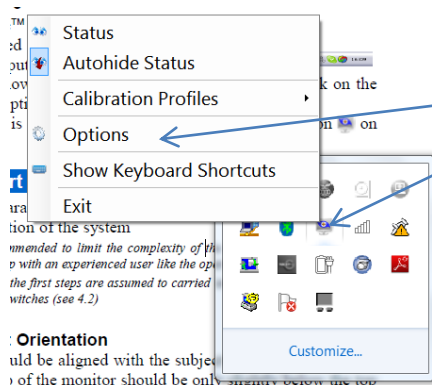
TM
ed
out
low
pti
is

Status
Autohide Status
Calibration Profiles
Options
Show Keyboard Shortcuts
Exit

k on the
on

ara
ation of the system
mended to limit the complexity of
p with an experienced user like the op
the first steps are assumed to carried
witches (see 4.2)

: Orientation
uld be aligned with the subje
of the monitor should be only

Customize...